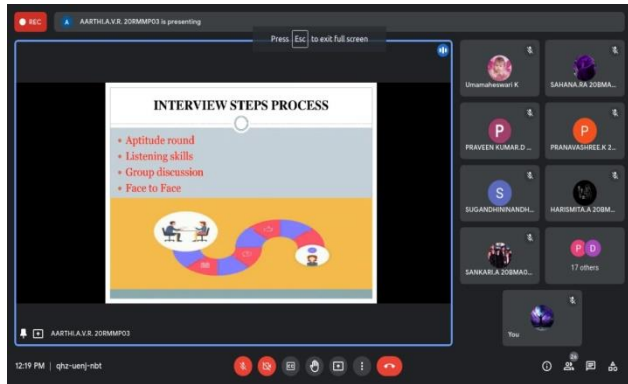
REC

A AARTHI.A.V.R. 20RMMP03 is presenting

Press Esc to exit full screen

INTERVIEW STEPS PROCESS

• Aptitude round
• Listening skills
• Group discussion
• Face to Face

AARTHI.A.V.R. 20RMMP03

Umamaheswari K

SAHANA.RA 20BMA...

P
PRAVEEN KUMAR.D ...

P
PRANAVASHREE.K 2...

S
SUGANDHININANDH...

HARISMITA.A 20BM...

SANKARI.A 20BMA0...

P D
17 others

You

12:19 PM | qhz-uenj-nbt